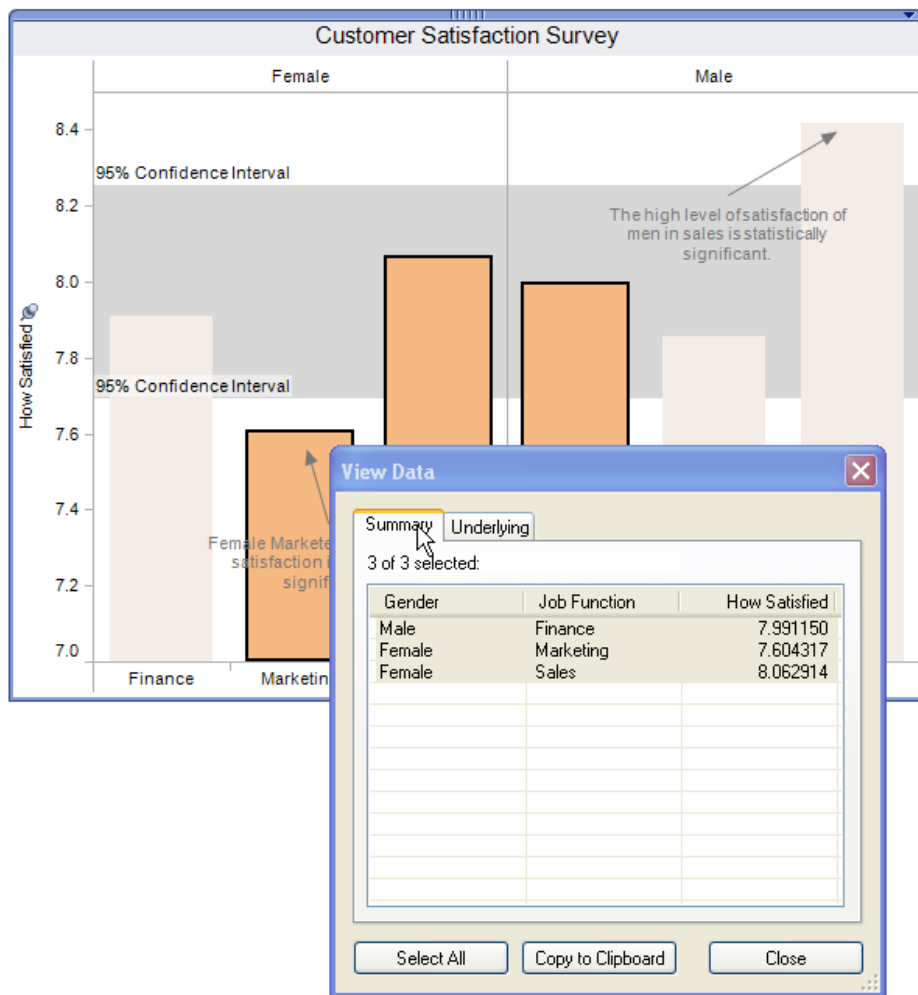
Customer Satisfaction Survey

Female

Male

8.4

8.2

8.0

7.8

7.6

7.4

7.2

7.0

How Satisfied

95% Confidence Interval

95% Confidence Interval

The high level ofsatisfaction of men in sales is statistically significant.

Female Markete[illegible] satisfaction i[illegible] signifi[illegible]

Finance

Marketin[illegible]

View Data

Summary

Underlying

3 of 3 selected:

| Gender | Job Function | How Satisfied |
|---|---|---|
| Male | Finance | 7.991150 |
| Female | Marketing | 7.604317 |
| Female | Sales | 8.062914 |

Select All

Copy to Clipboard

Close